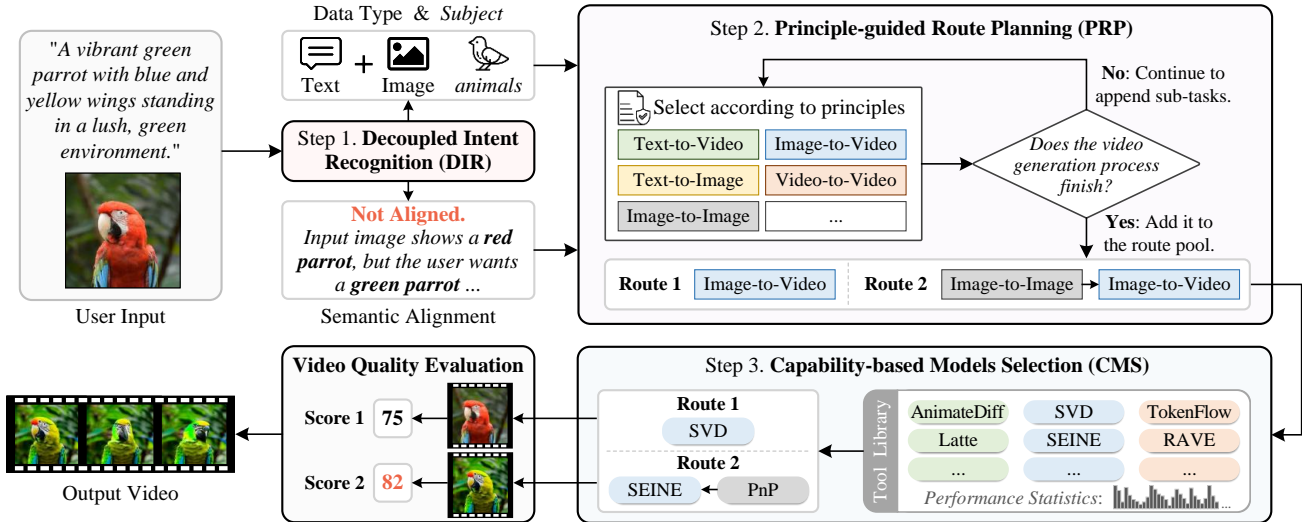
"A vibrant green parrot with blue and yellow wings standing in a lush, green environment."

User Input

Data Type & *Subject*

Text + Image *animals*

Step 1. **Decoupled Intent Recognition (DIR)**

**Not Aligned.**
*Input image shows a* ***red parrot****, but the user wants a* ***green parrot*** *...*

Semantic Alignment

Step 2. **Principle-guided Route Planning (PRP)**

Select according to principles

Text-to-Video
Image-to-Video
Text-to-Image
Video-to-Video
Image-to-Image
...

*Does the video generation process finish?*

**No**: Continue to append sub-tasks.

**Yes**: Add it to the route pool.

**Route 1** Image-to-Video

**Route 2** Image-to-Image Image-to-Video

Step 3. **Capability-based Models Selection (CMS)**

**Route 1**
SVD

**Route 2**
SEINE PnP

Tool Library

AnimateDiff SVD TokenFlow
Latte SEINE RAVE
... ... ...

*Performance Statistics*:

**Video Quality Evaluation**

**Score 1** 75

**Score 2** 82

Output Video